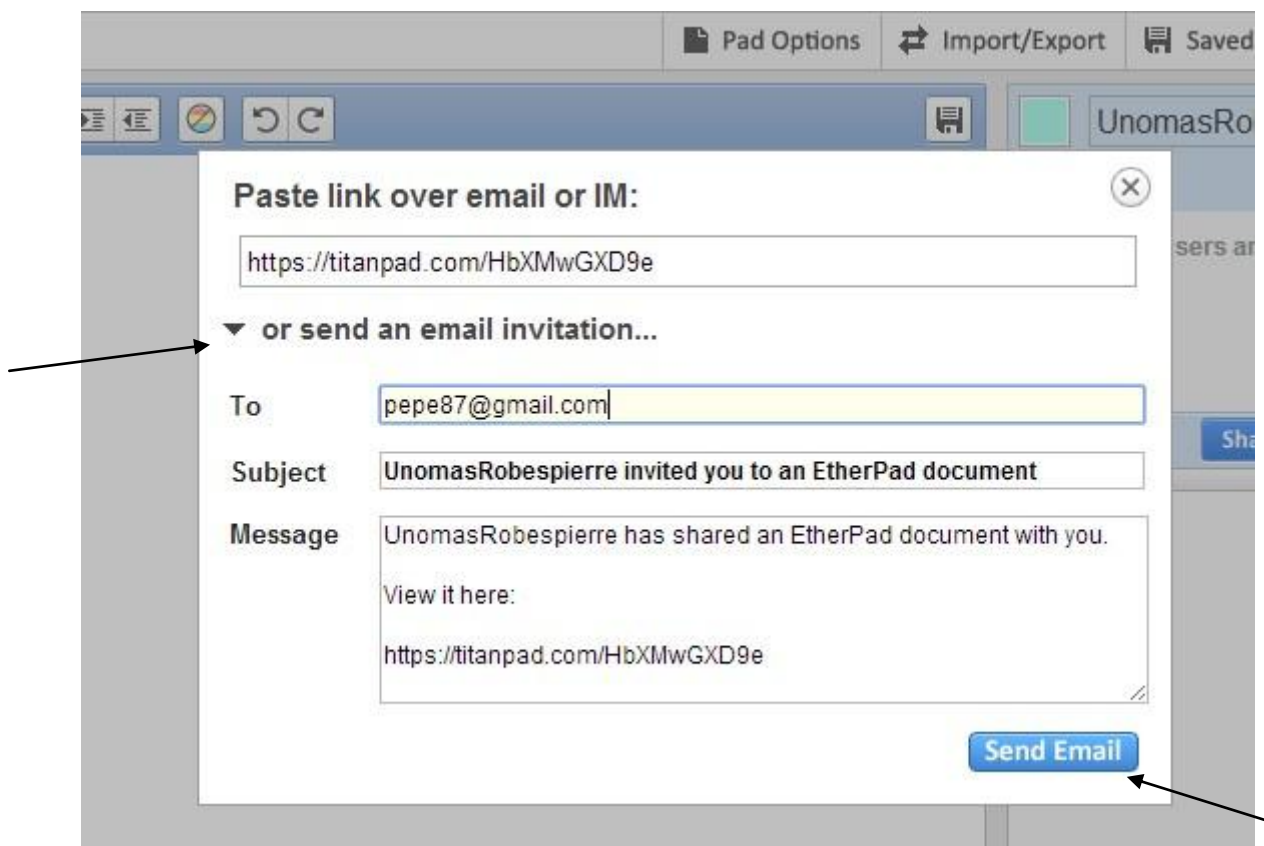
Pad Options Import/Export Saved

UnomasRo

Paste link over email or IM:

https://titanpad.com/HbXMwGXD9e

sers ar

▾ or send an email invitation...

To pepe87@gmail.com

Sha

Subject UnomasRobespierre invited you to an EtherPad document

Message UnomasRobespierre has shared an EtherPad document with you.

View it here:

https://titanpad.com/HbXMwGXD9e

Send Email